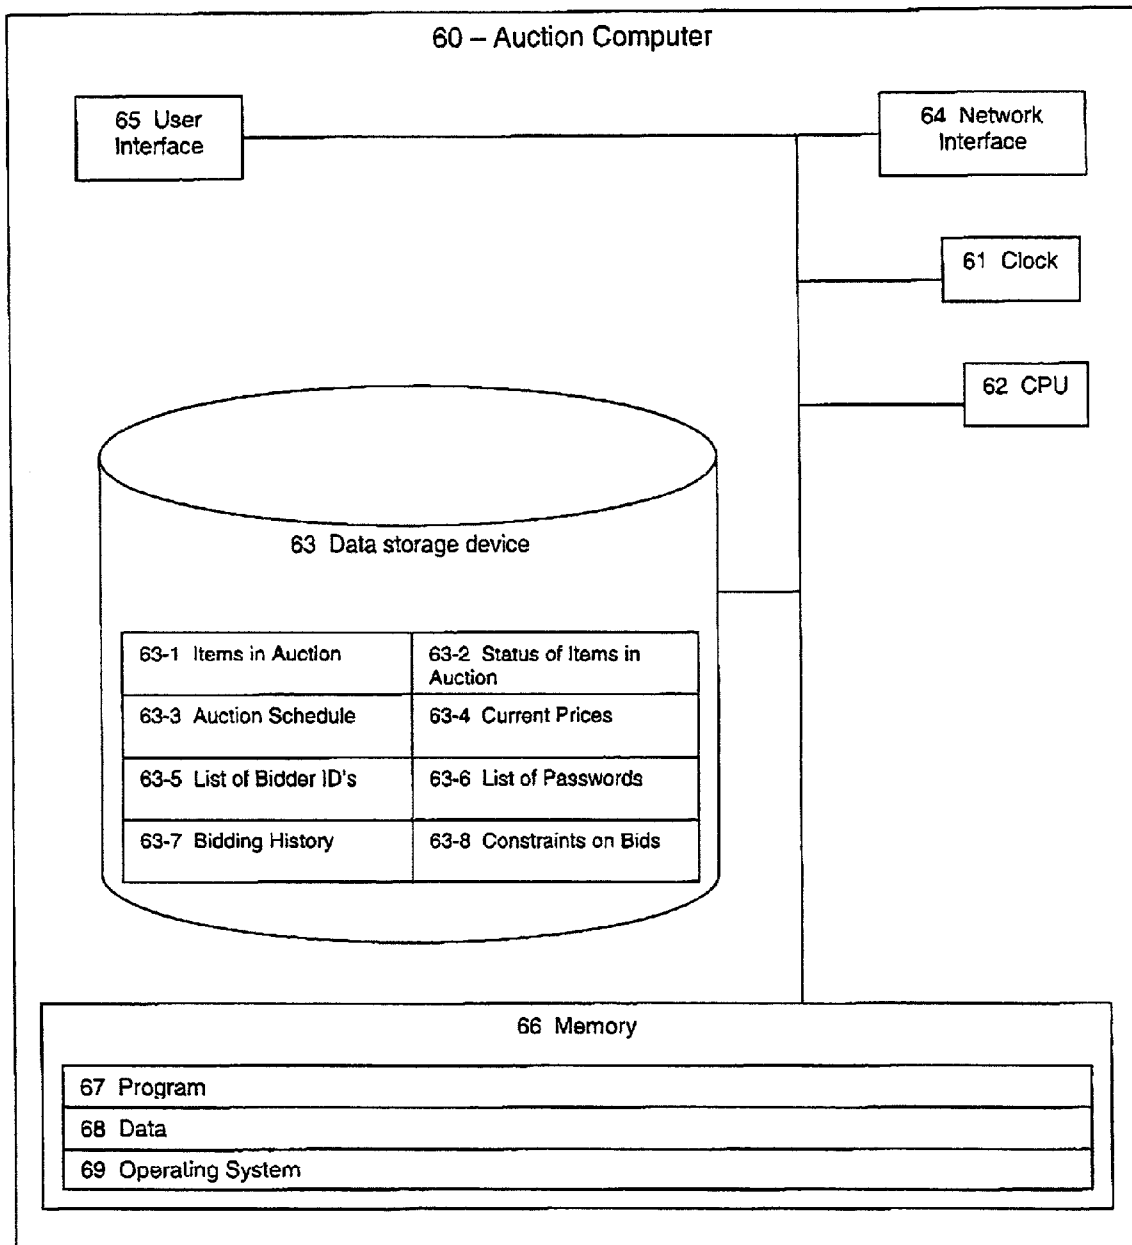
60 – Auction Computer

65 User Interface

64 Network Interface

61 Clock

62 CPU

63 Data storage device

| 63-1 Items in Auction | 63-2 Status of Items in Auction |
|---|---|
| 63-3 Auction Schedule | 63-4 Current Prices |
| 63-5 List of Bidder ID's | 63-6 List of Passwords |
| 63-7 Bidding History | 63-8 Constraints on Bids |

66 Memory

67 Program

68 Data

69 Operating System